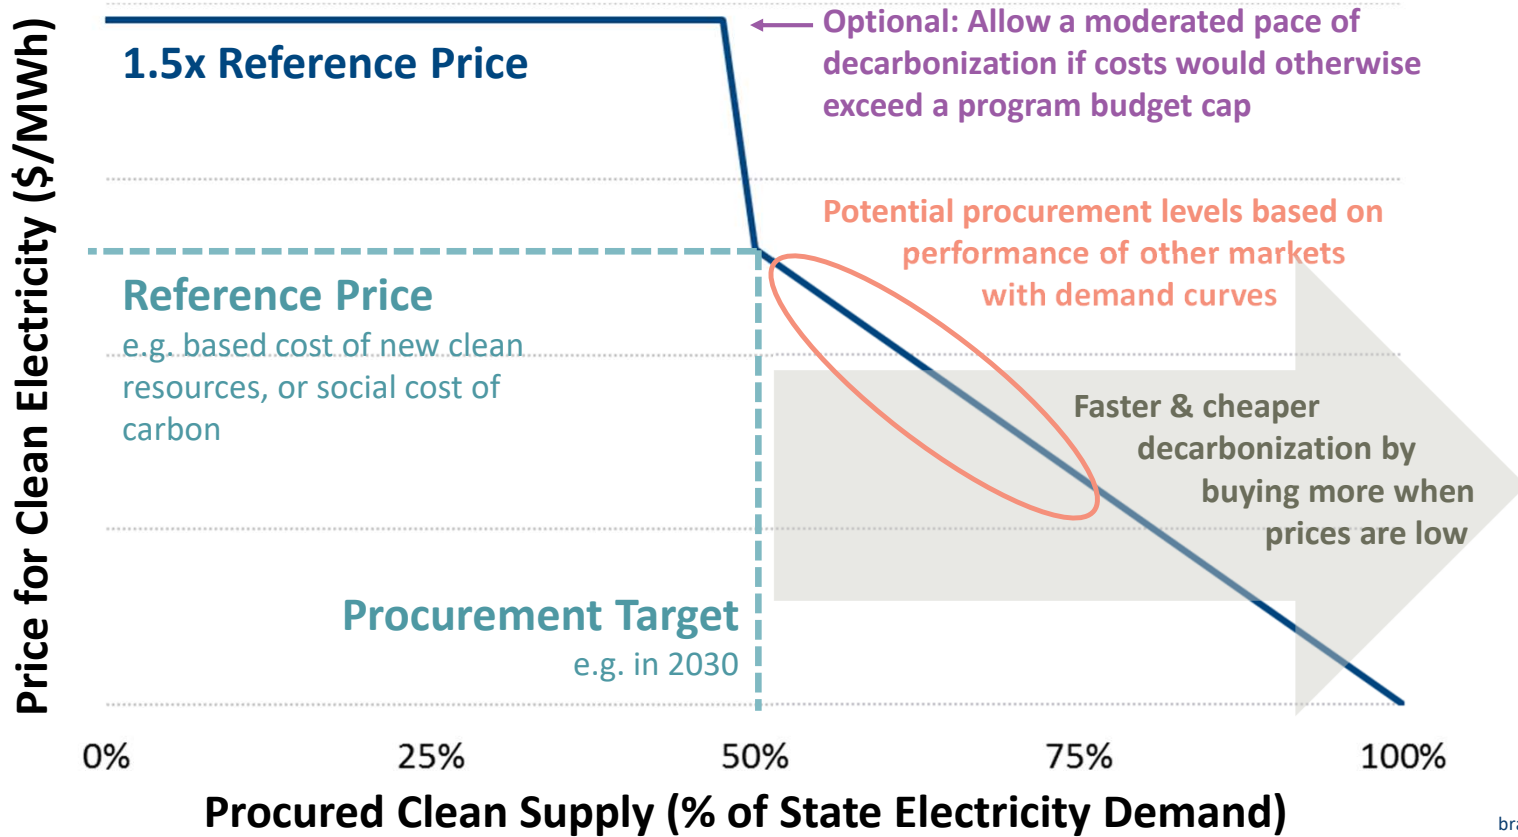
Price for Clean Electricity (\$/MWh)

1.5x Reference Price

Optional: Allow a moderated pace of decarbonization if costs would otherwise exceed a program budget cap

Potential procurement levels based on performance of other markets with demand curves

Reference Price
e.g. based cost of new clean resources, or social cost of carbon

Faster & cheaper decarbonization by buying more when prices are low

Procurement Target
e.g. in 2030

0%
25%
50%
75%
100%

Procured Clean Supply (% of State Electricity Demand)

bra